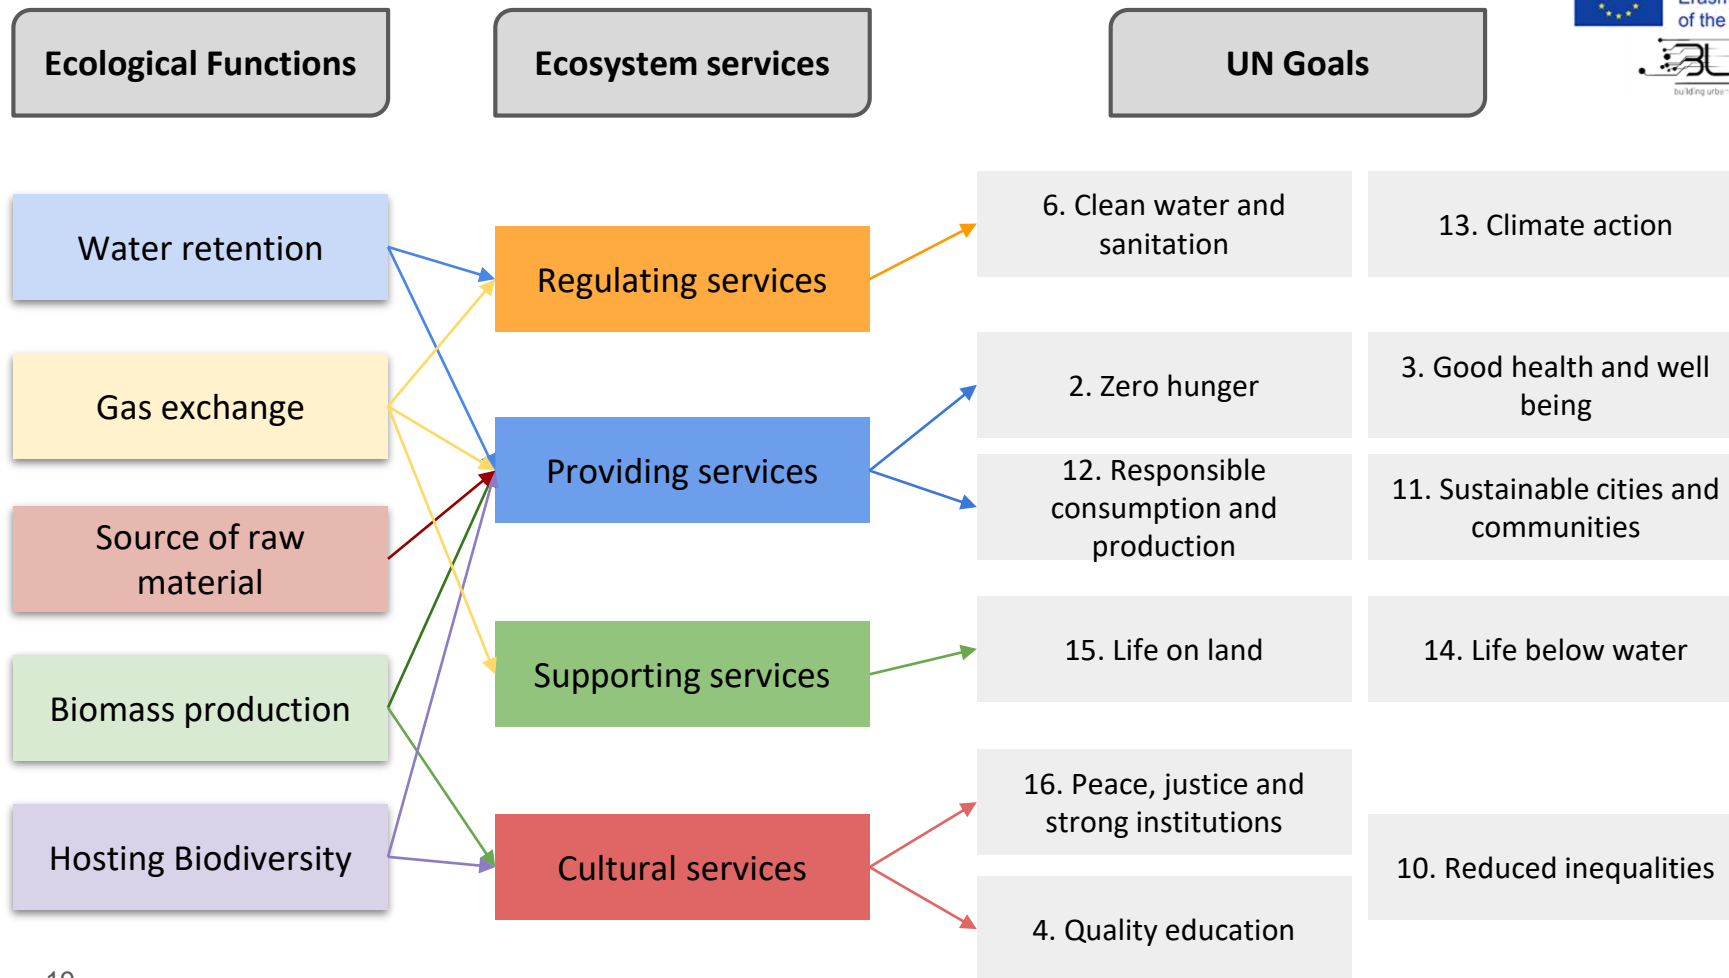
Ecological Functions

Ecosystem services

UN Goals

of the

building urban

Water retention

Gas exchange

Source of raw material

Biomass production

Hosting Biodiversity

Regulating services

Providing services

Supporting services

Cultural services

6. Clean water and sanitation

13. Climate action

2. Zero hunger

3. Good health and well being

12. Responsible consumption and production

11. Sustainable cities and communities

15. Life on land

14. Life below water

16. Peace, justice and strong institutions

10. Reduced inequalities

4. Quality education

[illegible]